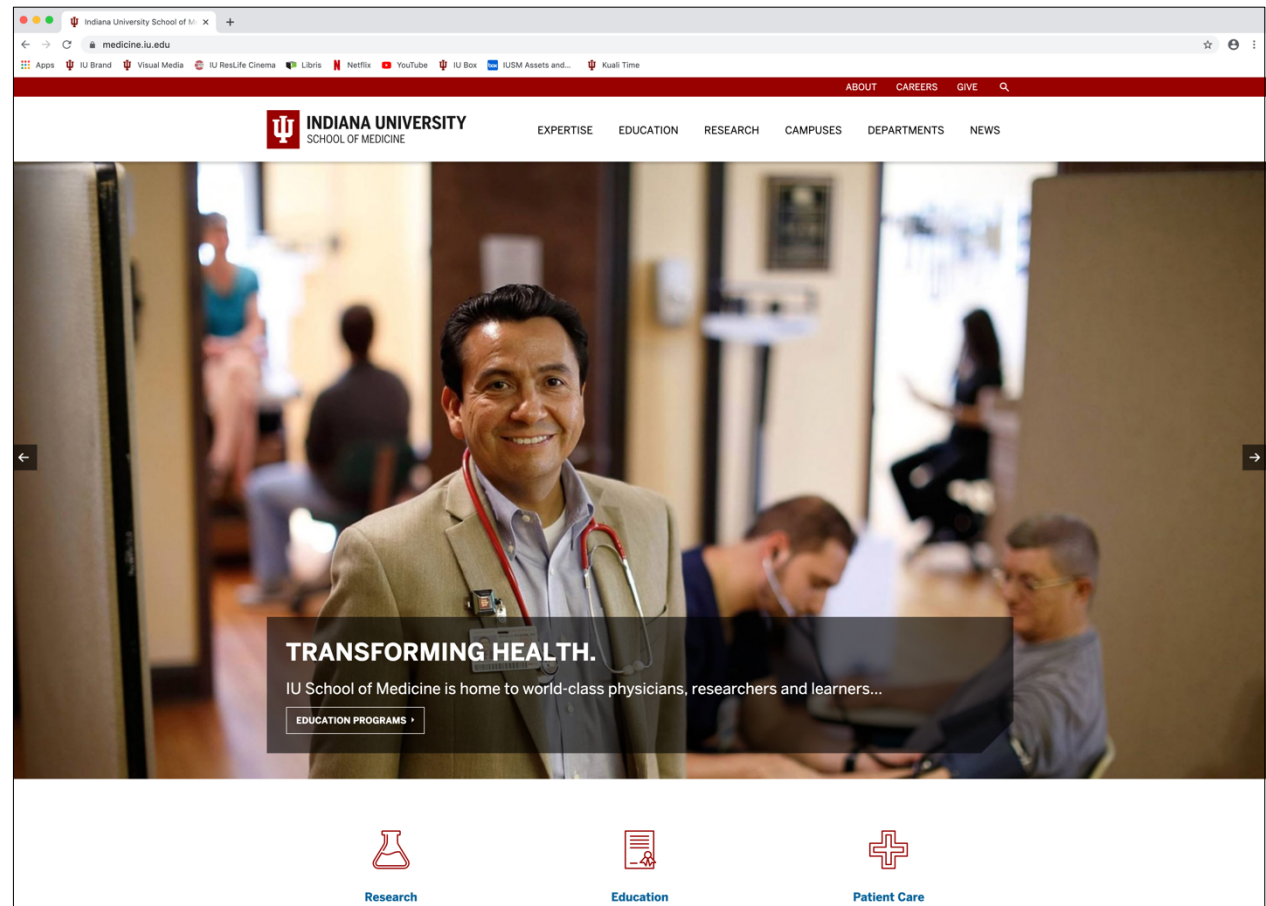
Indiana University School of M ×
+
medicine.iu.edu
Apps IU Brand Visual Media IU ResLife Cinema Libris Netflix YouTube IU Box IUSM Assets and... Kuali Time

ABOUT CAREERS GIVE

INDIANA UNIVERSITY
SCHOOL OF MEDICINE

EXPERTISE EDUCATION RESEARCH CAMPUSES DEPARTMENTS NEWS

TRANSFORMING HEALTH.

IU School of Medicine is home to world-class physicians, researchers and learners...

EDUCATION PROGRAMS

Research

Education

Patient Care